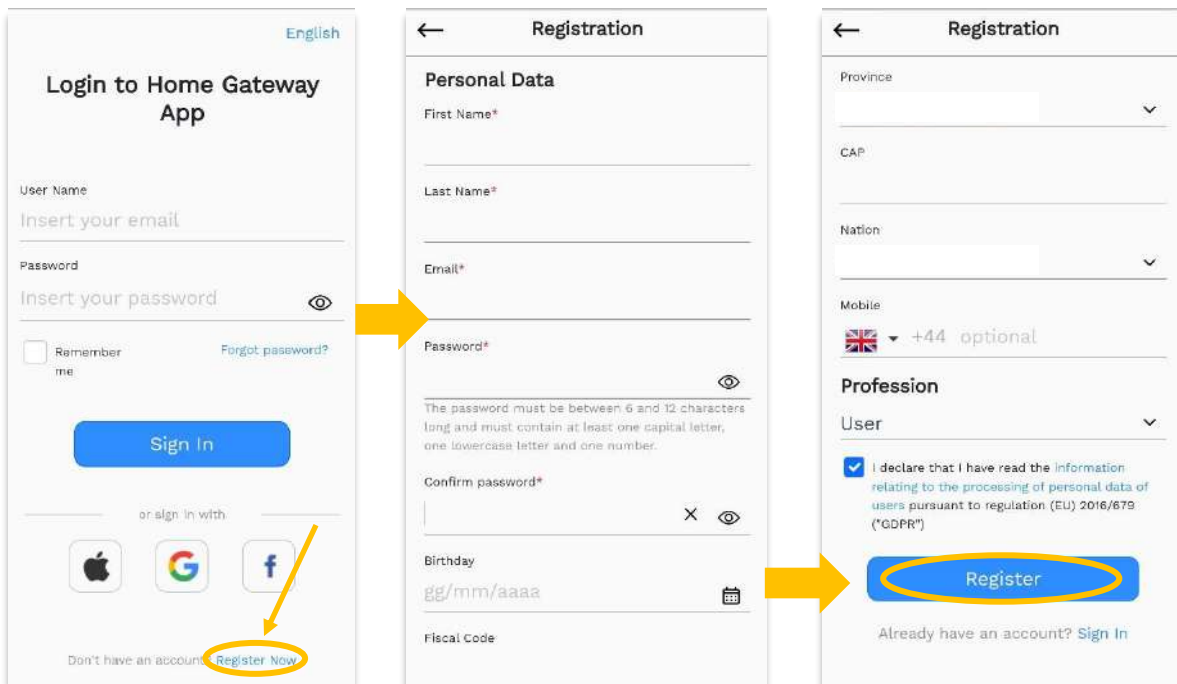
English

Login to Home Gateway App

User Name
Insert your email

Password
Insert your password

Remember me

Forgot password?

Sign In

or sign in with

Don't have an account? Register Now

←
Registration

Personal Data

First Name*

Last Name*

Email*

Password*

The password must be between 6 and 12 characters long and must contain at least one capital letter, one lowercase letter and one number.

Confirm password*

Birthday
gg/mm/aaaa

Fiscal Code

←
Registration

Province

CAP

Nation

Mobile
+44 optional

Profession
User

I declare that I have read the information relating to the processing of personal data of users pursuant to regulation (EU) 2016/679 ("GDPR")

Register

Already have an account? Sign In